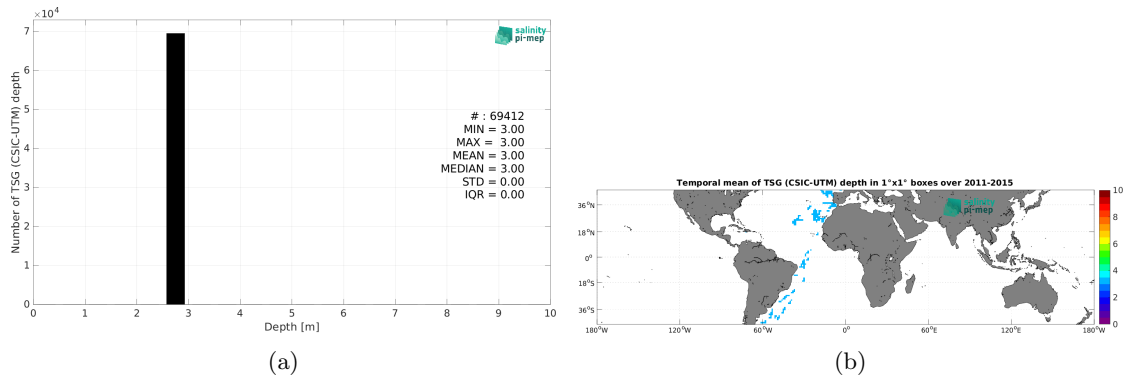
$\times 10^4$
7
6
5
4
3
2
1
0
Number of TSG (CSIC-UTM) depth
0 1 2 3 4 5 6 7 8 9 10
Depth [m]
salinity pi-mep
# : 69412
MIN = 3.00
MAX = 3.00
MEAN = 3.00
MEDIAN = 3.00
STD = 0.00
IQR = 0.00

(a)

Temporal mean of TSG (CSIC-UTM) depth in 1°x1° boxes over 2011-2015
36°N
18°N
0°
18°S
36°S
180°W 120°W 60°W 0° 60°E 120°E 180°W
salinity pi-mep
10
8
6
4
2
0

(b)